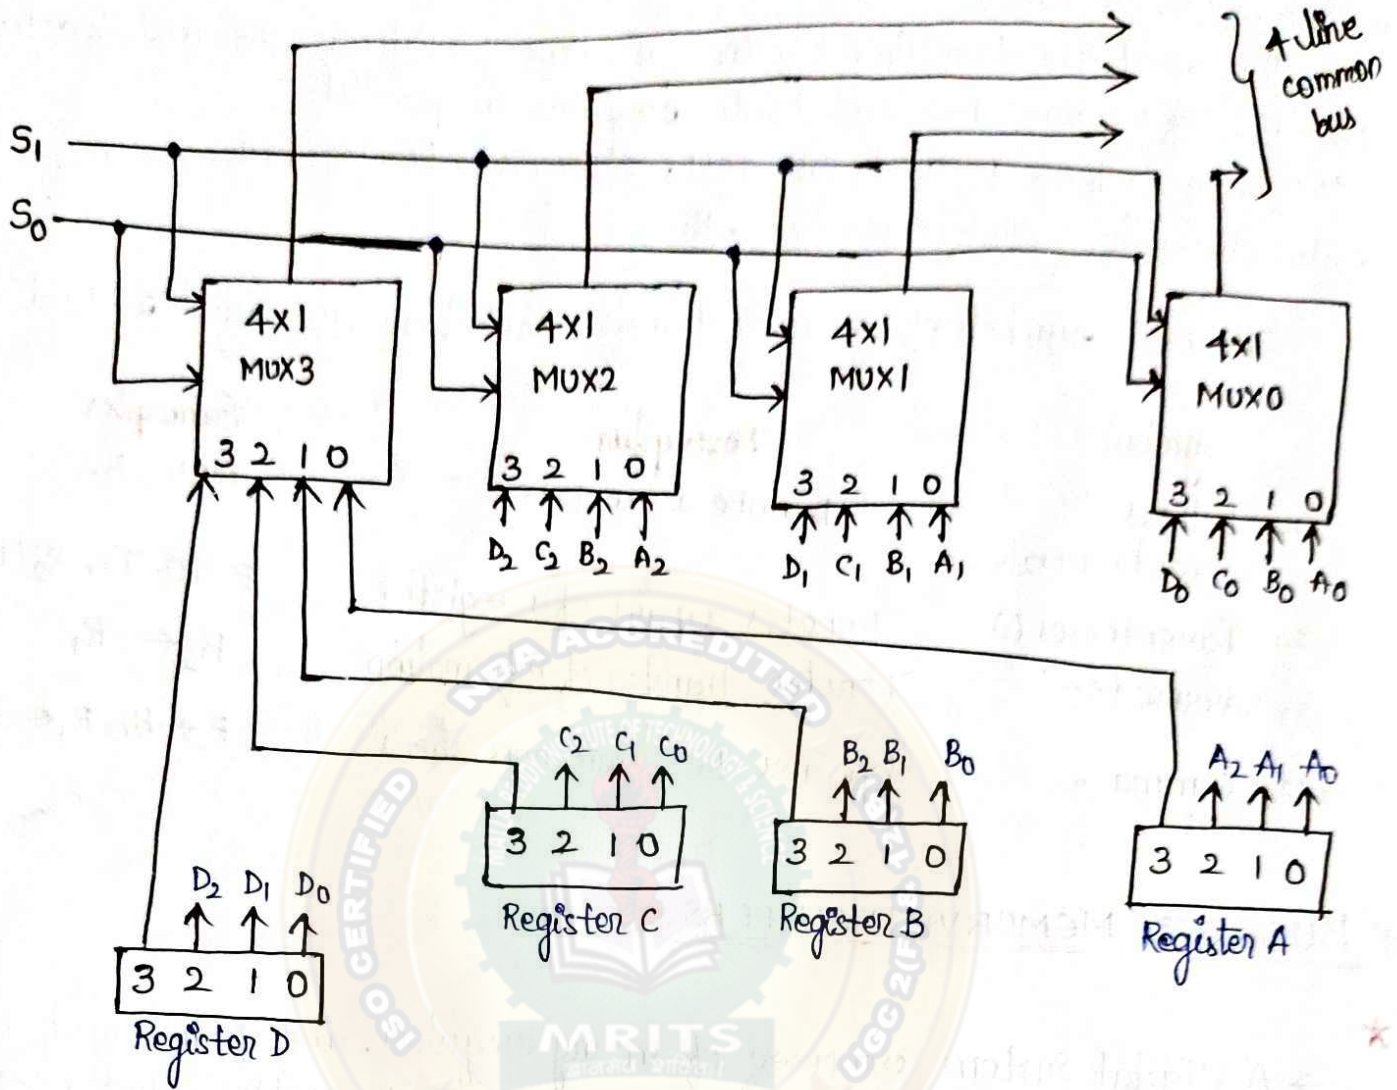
4 line common bus

$S_1$

$S_0$

4X1 MUX3

3 2 1 0

4X1 MUX2

3 2 1 0

$D_2$ $C_2$ $B_2$ $A_2$

4X1 MUX1

3 2 1 0

$D_1$ $C_1$ $B_1$ $A_1$

4X1 MUX0

3 2 1 0

$D_0$ $C_0$ $B_0$ $A_0$

$C_2$ $C_1$ $C_0$

3 2 1 0

Register C

$B_2$ $B_1$ $B_0$

3 2 1 0

Register B

$A_2$ $A_1$ $A_0$

3 2 1 0

Register A

$D_2$ $D_1$ $D_0$

3 2 1 0

Register D

NBA ACCREDITED

ISO CERTIFIED

UGC 2(f)

MRITS